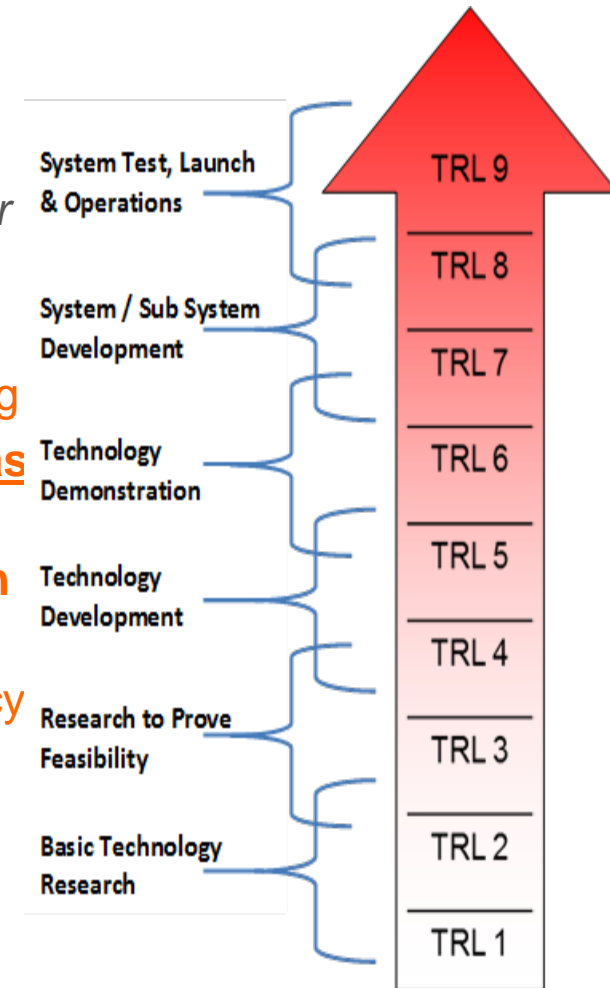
r

g

ns

n

ey

System Test, Launch & Operations

System / Sub System Development

Technology Demonstration

Technology Development

Research to Prove Feasibility

Basic Technology Research

TRL 9

TRL 8

TRL 7

TRL 6

TRL 5

TRL 4

TRL 3

TRL 2

TRL 1